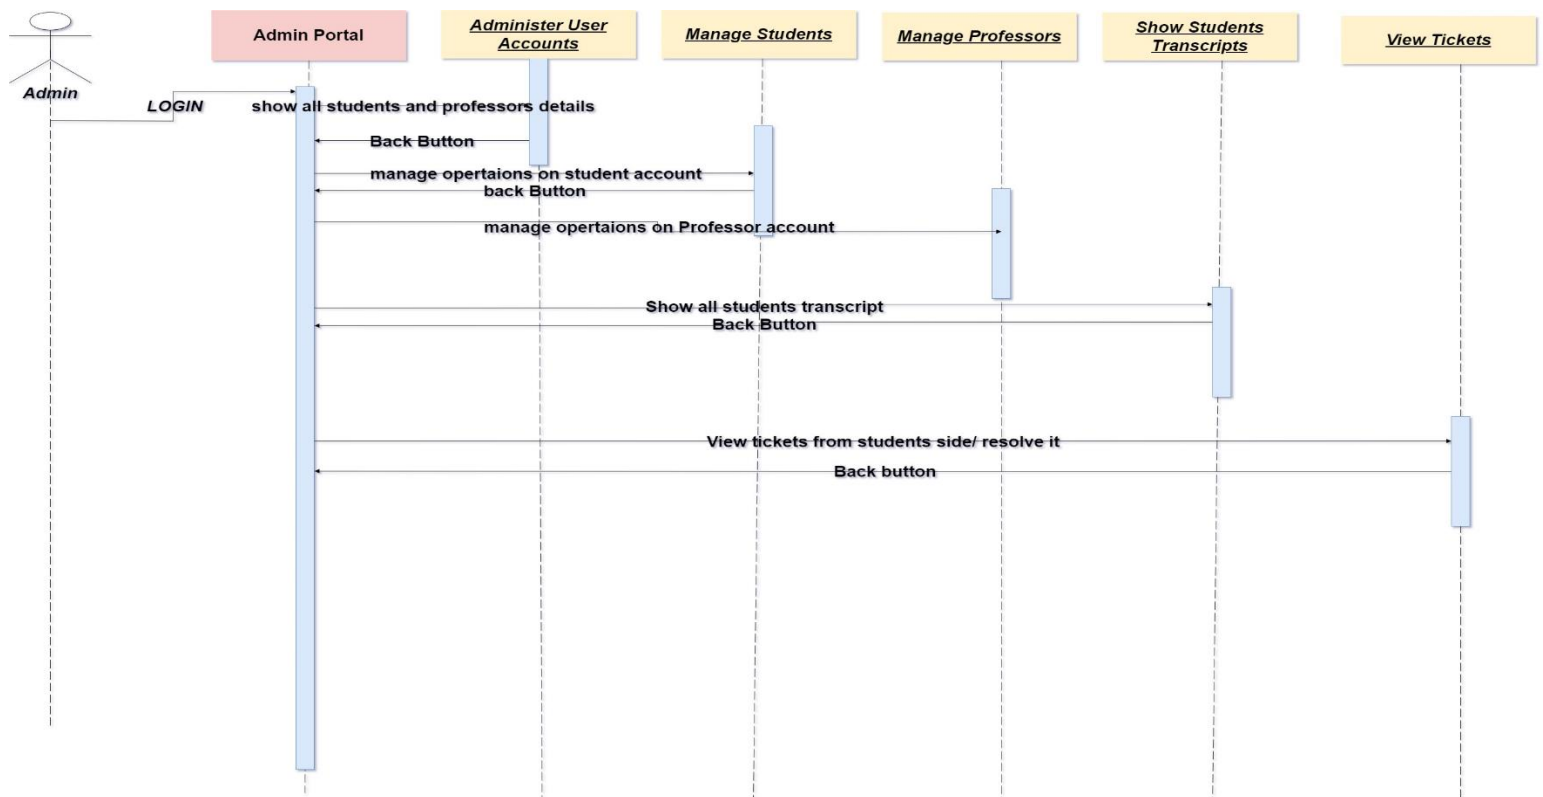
Admin

Admin Portal

Administer User Accounts

Manage Students

Manage Professors

Show Students Transcripts

View Tickets

LOGIN

show all students and professors details

Back Button

manage opertaions on student account

back Button

manage opertaions on Professor account

Show all students transcript

Back Button

View tickets from students side/ resolve it

Back button